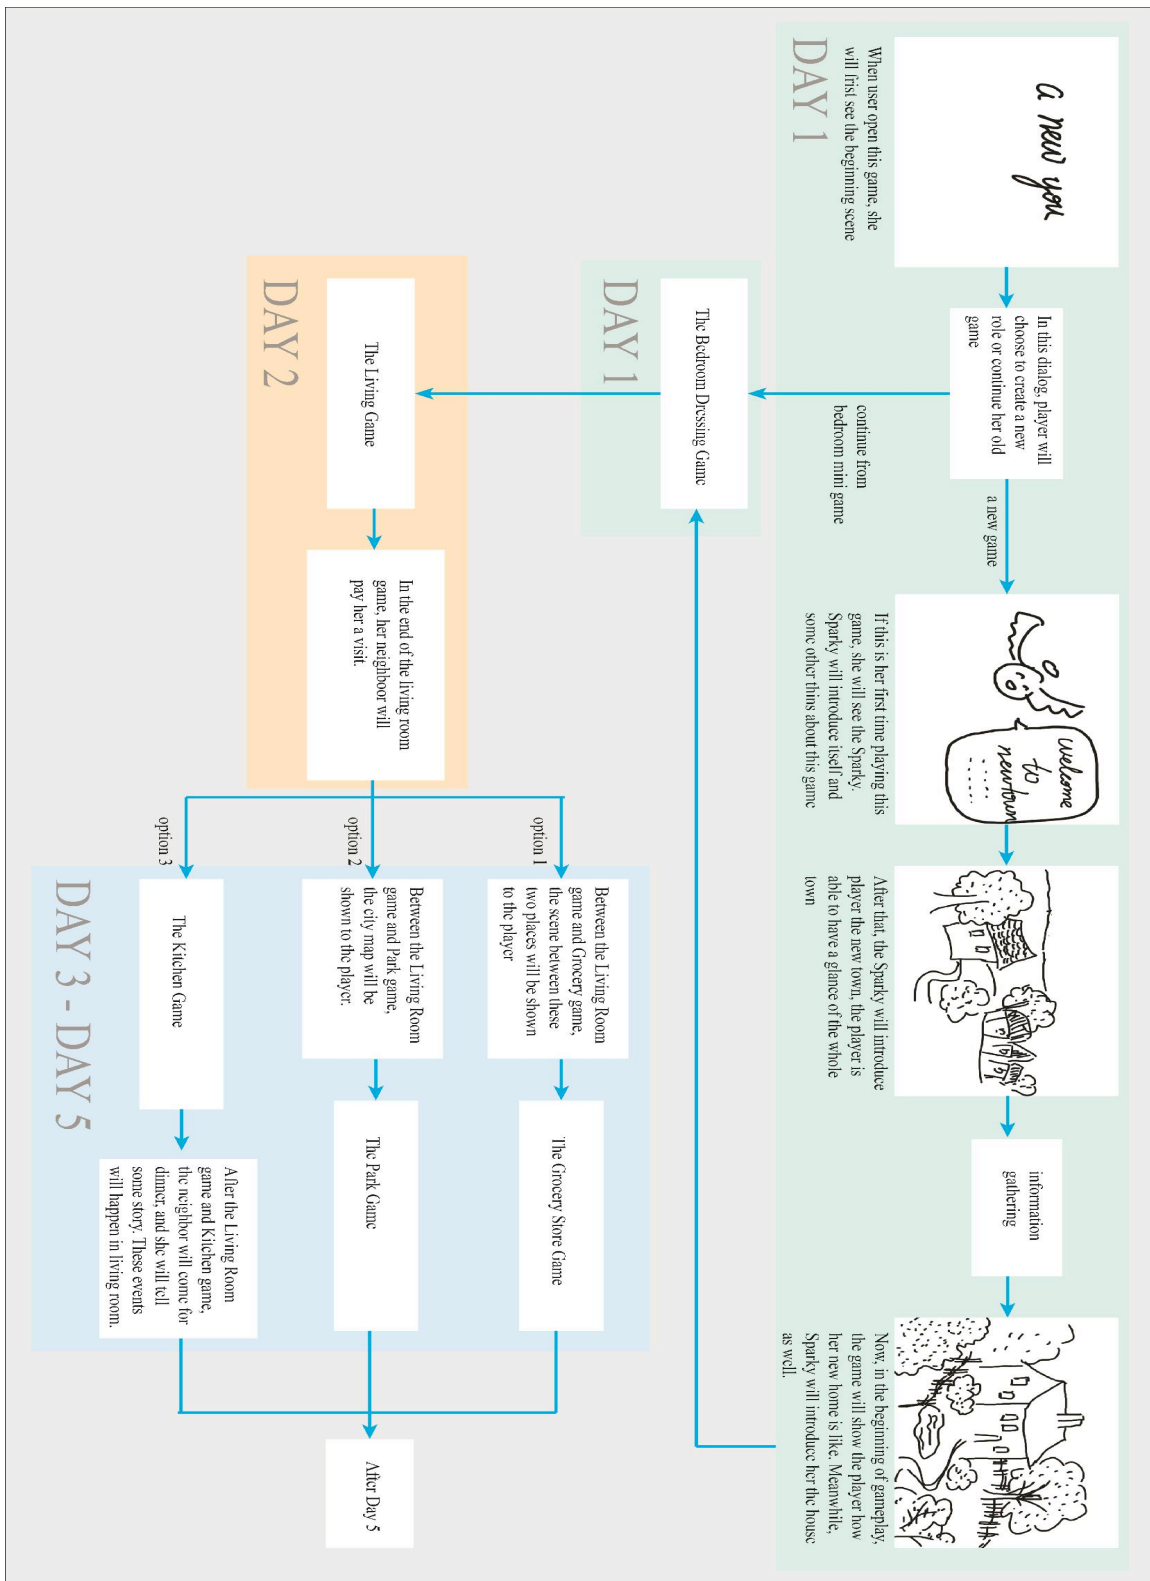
DAY 1

a new you

When user open this game, she will frist see the beginning scene

In this dialog, player will choose to create a new role or continue her old game

a new game

continue from bedroom mini game

welcome to newtown

If this is her first time playing this game, she will see the Sparky. Sparky will introduce itself and some other thins about this game

After that, the Sparky will introduce player the new town, the player is able to have a glance of the whole town

information gathering

Now, in the beginning of gameplay, the game will show the player how her new home is like. Meanwhile, Sparky will introduce her the house as well.

DAY 1

The Bedroom Dressing Game

DAY 2

The Living Game

In the end of the living room game, her neighbor will pay her a visit.

option 1

option 2

option 3

DAY 3 - DAY 5

Between the Living Room game and Grocery game, the scene between these two places will be shown to the player

The Grocery Store Game

Between the Living Room game and Park game, the city map will be shown to the player.

The Park Game

The Kitchen Game

After the Living Room game and Kitchen game, the neighbor will come for dinner, and she will tell some story. These events will happen in living room.

After Day 5